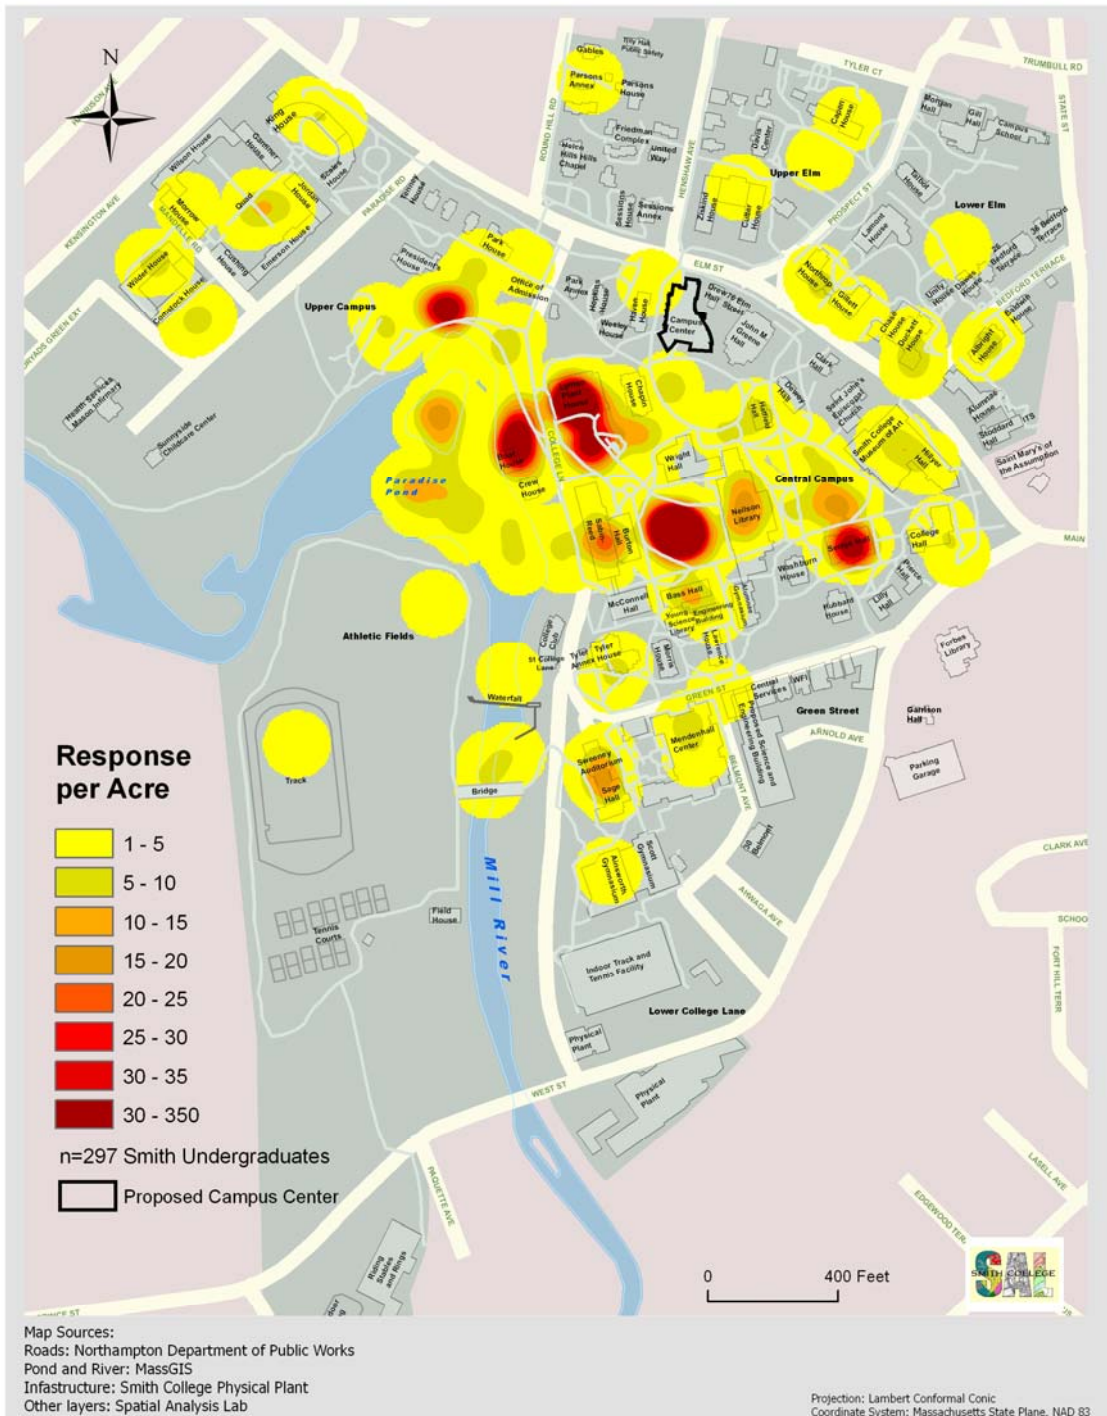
N

KENSINGTON AVE

King House

Wilson House

Gardiner House

Morrow House

Quad

Jordan House

Scales House

Wilder House

Cushing House

Emerson House

Comstock House

Tenney House

PARADISE RD

President's House

Park House

Office of Admission

Upper Campus

Paradise Pond

Gables

Tilly Hall Public Safety

Parsons Annex

Parsons House

ROUND HILL RD

Friedman Complex

Metro Hills Hills Chapel

United Way

Sessions House

Sessions Annex

HENSHAW AVE

Ziskind House

Cutter House

Upper Elm

Davis Center

Capen House

TYLER CT

TRUMBULL RD

Morgan Hall

Gill Hall

Campus School

STATE ST

Talbot House

Lower Elm

PROSPECT ST

Lawrence House

Bedford Terrace

ELM ST

Park Annex

Hopkins House

Haven House

Wesley House

Campus Center

Drew Hall

Elm Street

John M Greene Hall

Northrop House

Gillett House

Chase House

Duckett House

Albright House

Hubbard House

BEDFORD TERRACE

Clark Hall

Dewey Hall

Saint John's Episcopal Church

Alumnae House

Stoddard Hall

ITS

Saint Mary's of the Assumption

Lyman Plant House

Chapin House

Hatfield Hall

Smith College Museum of Art

Hillyer Hall

Seelye Hall

COLLEGE LN

Wright Hall

Central Campus

Crew House

Neilson Library

Seelye Hall

College Hall

Sabin-Reed

Burton Hall

Washburn House

Pierce Hall

MAIN

Hubbard House

Lilly Hall

McConnell Hall

Bass Hall

Young Science Library

Engineering Building

Athletic Fields

College Club

Tyler Annex

Tyler House

Morris House

Lawrence House

Forbes Library

Waterfall

GREEN ST

Central Services

WFI

Green Street

Garrison Hall

Proposed Science and Engineering Building

Mendenhall Center

ARNOLD AVE

Sweeney Auditorium

Sage Hall

Track

Bridge

BELMONT AVE

Parking Garage

30 Belmont

Mill River

Scott Gymnasium

Ainsworth Gymnasium

CLARK AVE

ARMAGH AVE

Field House

Tennis Courts

SCHOO

FORT HILL TERR

Indoor Track and Tennis Facility

Lower College Lane

Physical Plant

WEST ST

Physical Plant

LASELL AVE

PAQUETTE AVE

Riding Stables and Rings

EDGEWOOD TER

Response per Acre

1 - 5

5 - 10

10 - 15

15 - 20

20 - 25

25 - 30

30 - 35

30 - 350

n=297 Smith Undergraduates

Proposed Campus Center

0 400 Feet

SMITH COLLEGE SAL

Map Sources:
Roads: Northampton Department of Public Works
Pond and River: MassGIS
Infastructure: Smith College Physical Plant
Other layers: Spatial Analysis Lab

Projection: Lambert Conformal Conic
Coordinate System: Massachusetts State Plane, NAD 83